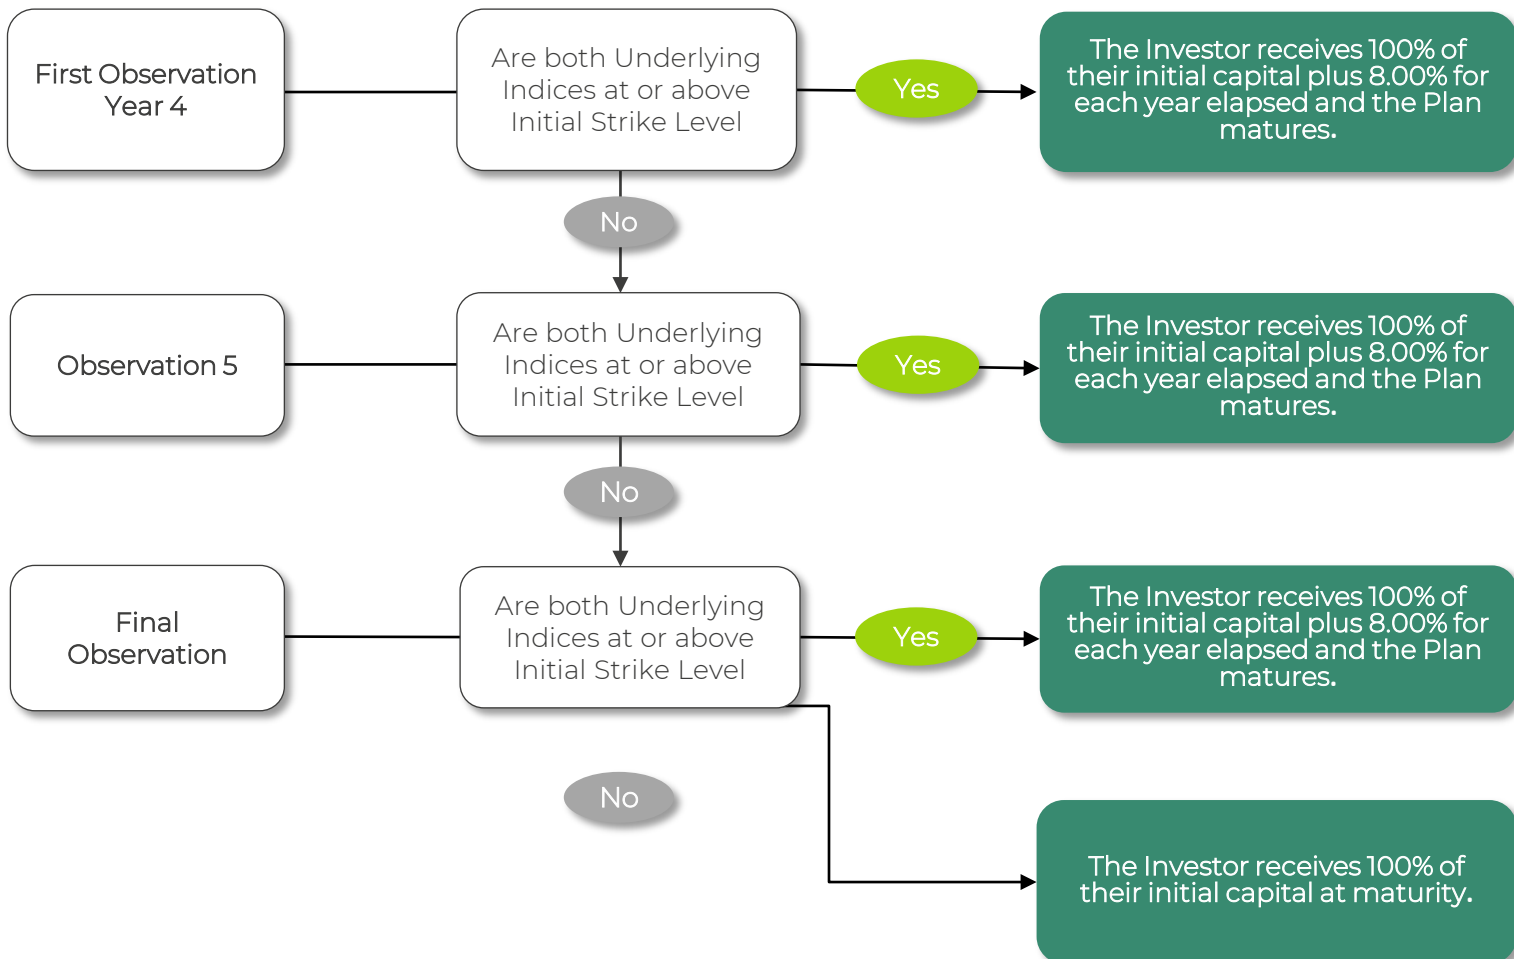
First Observation Year 4

Are both Underlying Indices at or above Initial Strike Level

Yes

The Investor receives 100% of their initial capital plus 8.00% for each year elapsed and the Plan matures.

No

Observation 5

Are both Underlying Indices at or above Initial Strike Level

Yes

The Investor receives 100% of their initial capital plus 8.00% for each year elapsed and the Plan matures.

No

Final Observation

Are both Underlying Indices at or above Initial Strike Level

Yes

The Investor receives 100% of their initial capital plus 8.00% for each year elapsed and the Plan matures.

No

The Investor receives 100% of their initial capital at maturity.